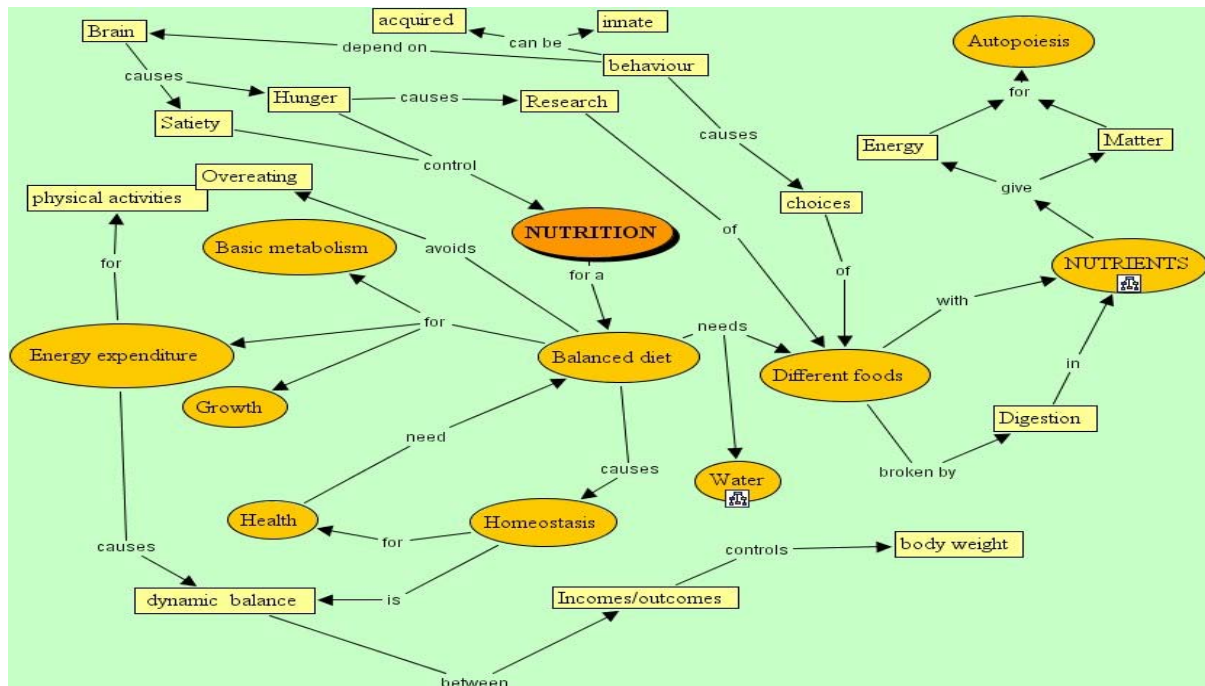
acquired
can be
innate
Brain
depend on
behaviour
Autopoiesis
causes
Hunger
causes
Research
for
Satiety
causes
Energy
Matter
control
Overeating
give
physical activities
choices
NUTRITION
avoids
of
Basic metabolism
of
NUTRIENTS
for a
for
with
needs
Energy expenditure
Balanced diet
Different foods
in
Growth
Digestion
need
causes
broken by
Water
Health
Homeostasis
for
causes
controls
body weight
dynamic balance
is
Incomes/outcomes
between